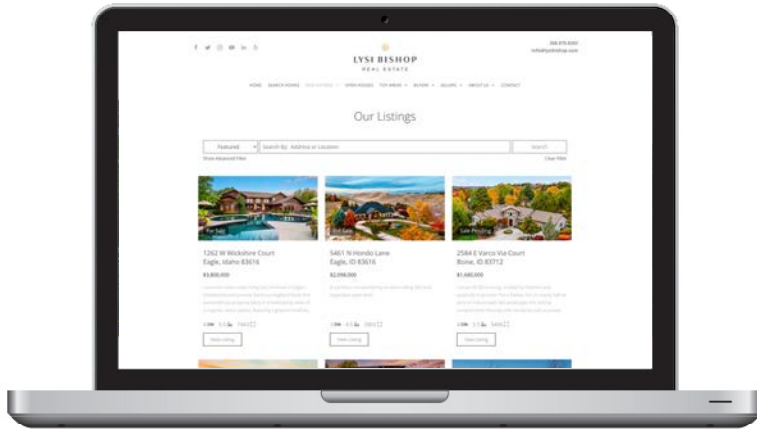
LYSI BISHOP
REAL ESTATE

208.870.8200
info@lysibishop.com

HOME SEARCH HOMES OUR LISTINGS OPEN HOUSES TOP AREAS BUYERS SELLERS ABOUT US CONTACT

Our Listings

Featured
Search By: Address or Location
Search
Show Advanced Filter
Clear Filter

For Sale
1262 W Wickshire Court
Eagle, Idaho 83616
$3,800,000
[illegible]
View Listing

For Sale
5451 N Hondo Lane
Eagle, ID 83616
$2,098,000
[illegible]
View Listing

Sale Pending
2584 E Varco Via Court
Boise, ID 83712
$1,680,000
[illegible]
View Listing